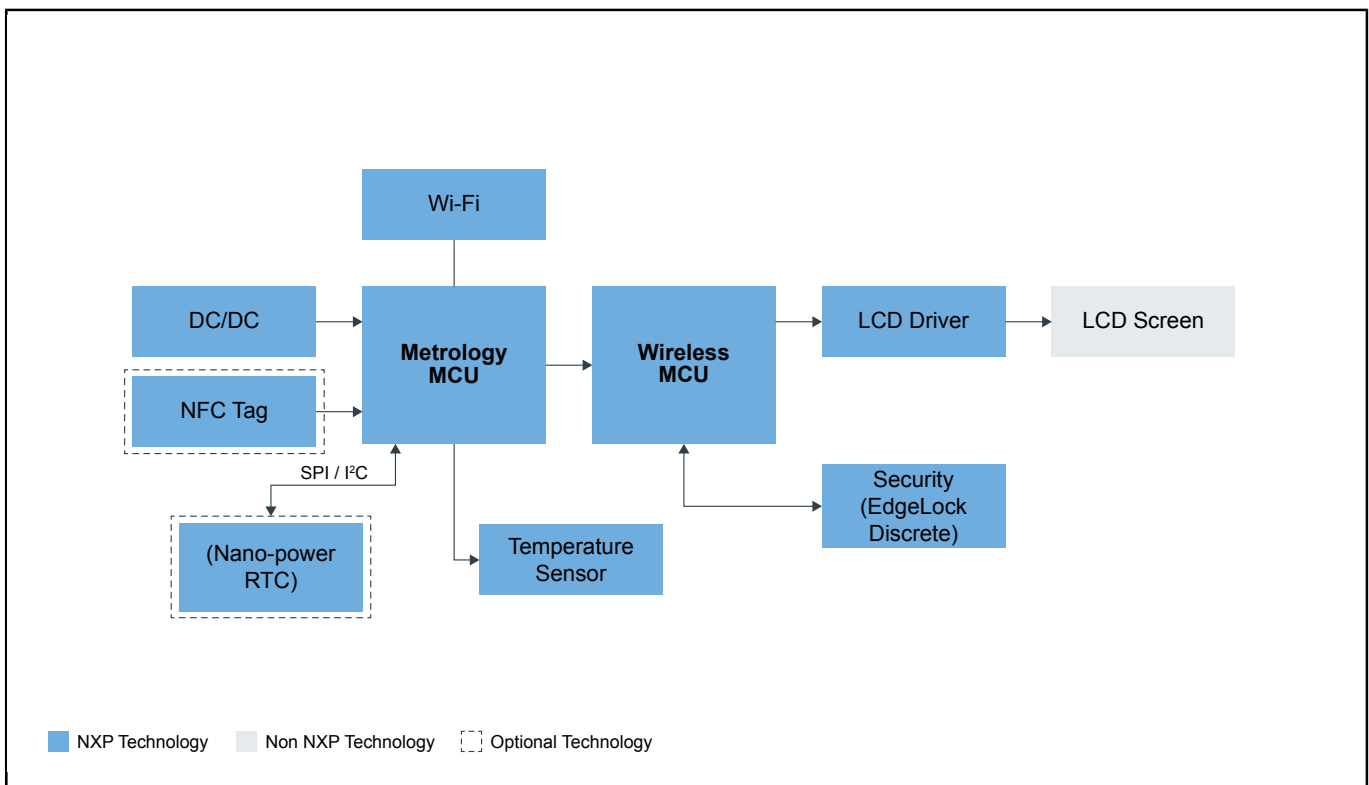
Wi-Fi

DC/DC

NFC Tag

Metrology MCU

Wireless MCU

LCD Driver

LCD Screen

SPI / $I^2C$

(Nano-power RTC)

Temperature Sensor

Security (EdgeLock Discrete)

NXP Technology Non NXP Technology Optional Technology